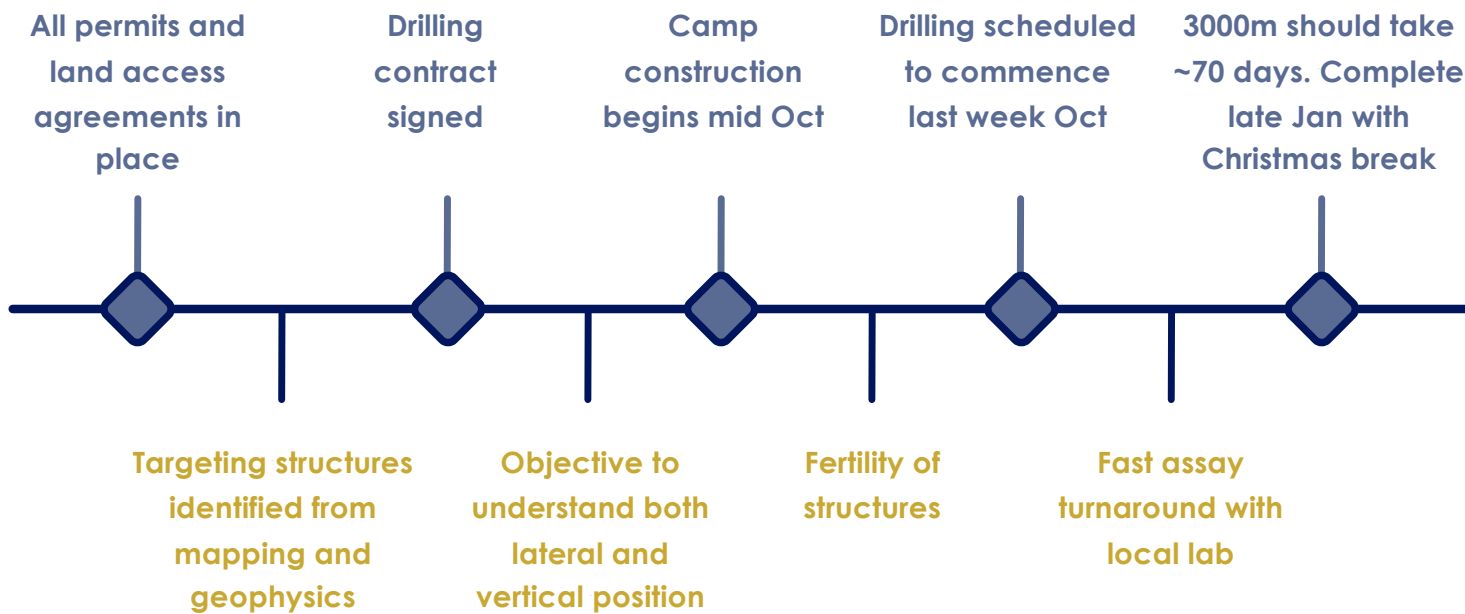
All permits and land access agreements in place

Drilling contract signed

Camp construction begins mid Oct

Drilling scheduled to commence last week Oct

3000m should take ~70 days. Complete late Jan with Christmas break

Targeting structures identified from mapping and geophysics

Objective to understand both lateral and vertical position

Fertility of structures

Fast assay turnaround with local lab